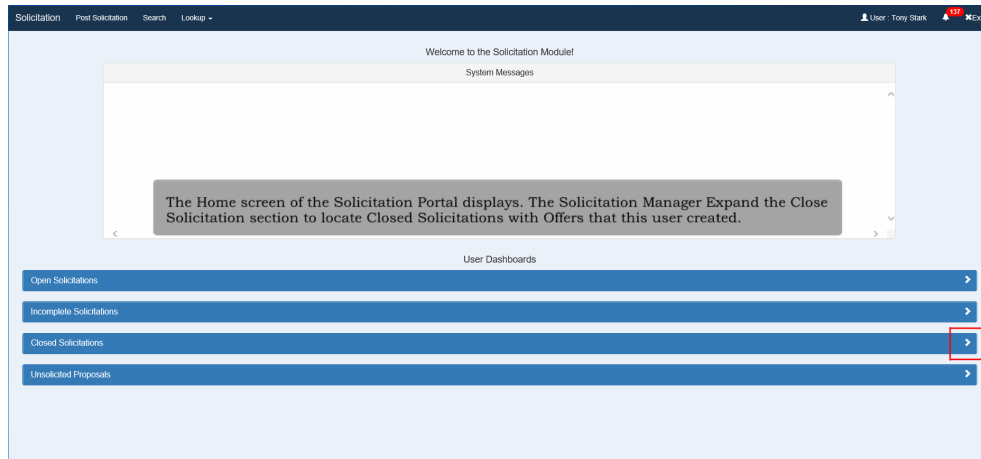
Solicitation Post Solicitation Search Lookup

User : Tony Stark 137 Ex

Welcome to the Solicitation Module!

System Messages

The Home screen of the Solicitation Portal displays. The Solicitation Manager Expand the Close Solicitation section to locate Closed Solicitations with Offers that this user created.

User Dashboards

Open Solicitations

Incomplete Solicitations

Closed Solicitations

Unsolicited Proposals